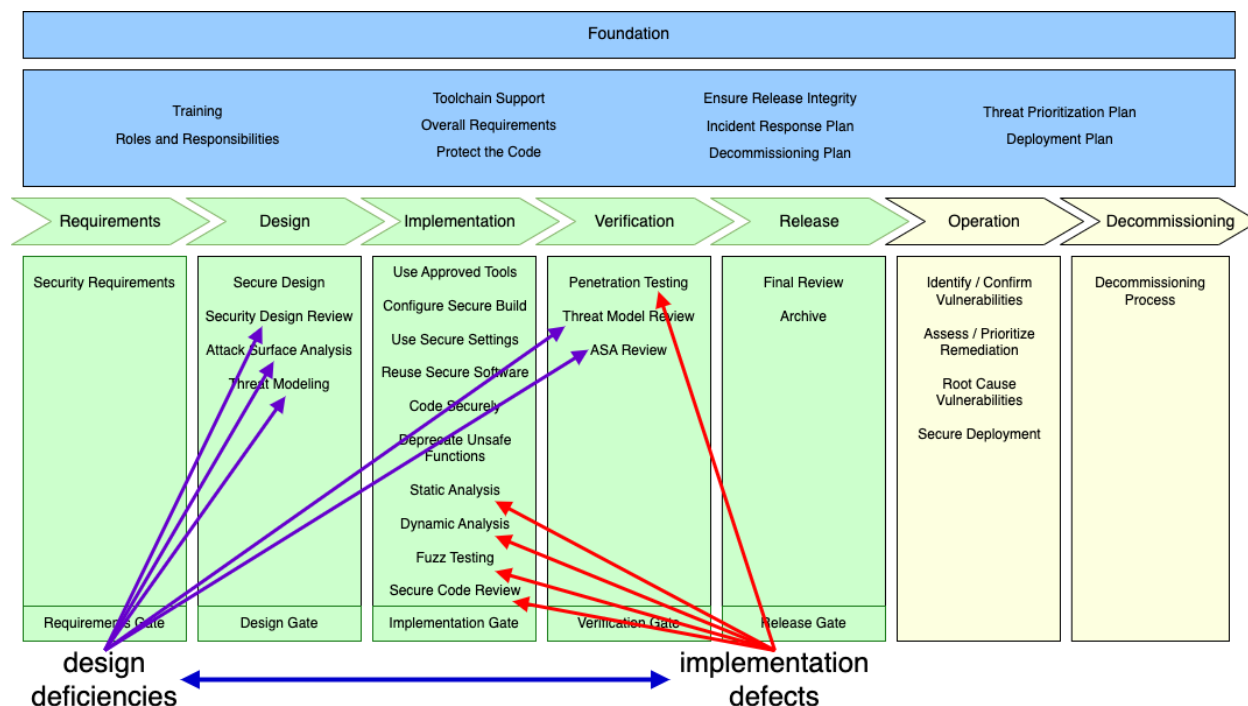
Foundation

Training
Roles and Responsibilities

Toolchain Support
Overall Requirements
Protect the Code

Ensure Release Integrity
Incident Response Plan
Decommissioning Plan

Threat Prioritization Plan
Deployment Plan

Requirements

Design

Implementation

Verification

Release

Operation

Decommissioning

Security Requirements

Requirements Gate

Secure Design
Security Design Review
Attack Surface Analysis
Threat Modeling

Design Gate

Use Approved Tools
Configure Secure Build
Use Secure Settings
Reuse Secure Software
Code Securely
Deprecate Unsafe Functions
Static Analysis
Dynamic Analysis
Fuzz Testing
Secure Code Review

Implementation Gate

Penetration Testing
Threat Model Review
ASA Review

Verification Gate

Final Review
Archive

Release Gate

Identify / Confirm Vulnerabilities
Assess / Prioritize Remediation
Root Cause Vulnerabilities
Secure Deployment

Decommissioning Process

design deficiencies

implementation defects